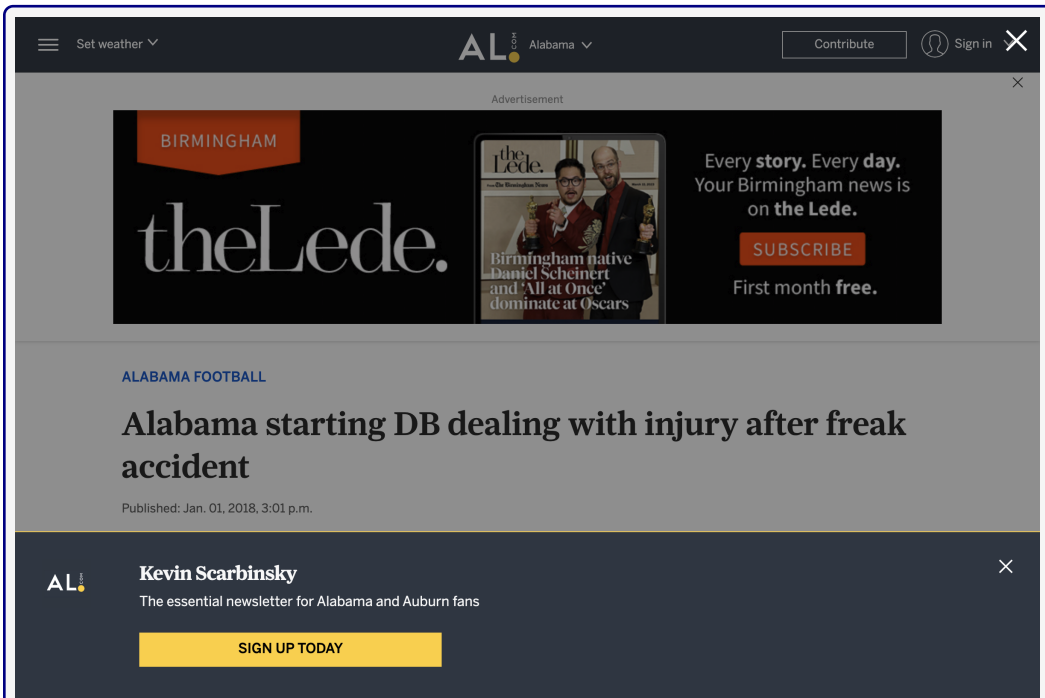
Set weather

AL.com Alabama

Contribute

Sign in

Advertisement

BIRMINGHAM

theLede.

the Lede.

Birmingham native Daniel Scheinert and 'All at Once' dominate at Oscars

Every story. Every day. Your Birmingham news is on the Lede.

SUBSCRIBE

First month free.

ALABAMA FOOTBALL

Alabama starting DB dealing with injury after freak accident

Published: Jan. 01, 2018, 3:01 p.m.

AL.com

Kevin Scarbinsky

The essential newsletter for Alabama and Auburn fans

SIGN UP TODAY